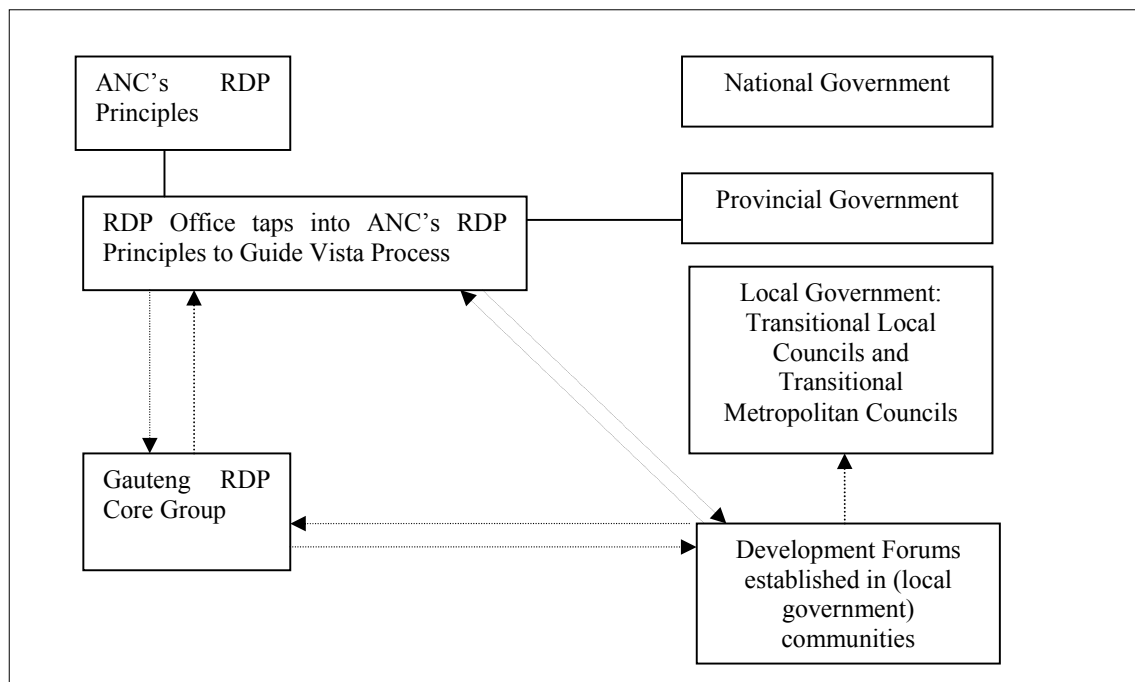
ANC's RDP Principles

National Government

RDP Office taps into ANC's RDP Principles to Guide Vista Process

Provincial Government

Local Government: Transitional Local Councils and Transitional Metropolitan Councils

Gauteng RDP Core Group

Development Forums established in (local government) communities